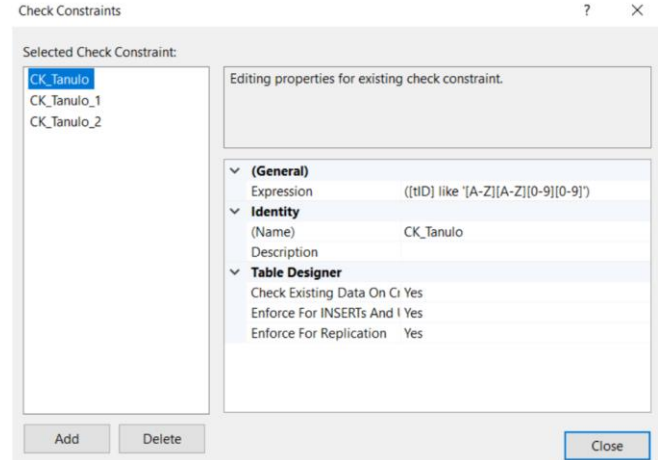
Check Constraints ? ×

Selected Check Constraint:

CK_Tanulo
CK_Tanulo_1
CK_Tanulo_2

Editing properties for existing check constraint.

| | |
|---|---|
| (General) | |
| Expression | ([tID] like '[A-Z][A-Z][0-9][0-9]') |
| Identity | |
| (Name) | CK_Tanulo |
| Description | |
| Table Designer | |
| Check Existing Data On Cr | Yes |
| Enforce For INSERTs And U | Yes |
| Enforce For Replication | Yes |

Add Delete Close